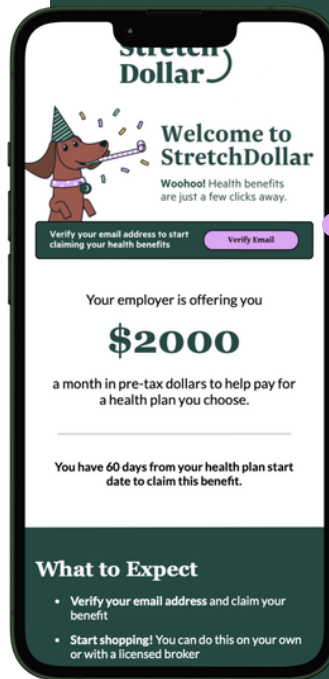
Stretch Dollar

Welcome to StretchDollar

Woohoo! Health benefits are just a few clicks away.

Verify your email address to start claiming your health benefits

Verify Email

Your employer is offering you

$2000

a month in pre-tax dollars to help pay for a health plan you choose.

You have 60 days from your health plan start date to claim this benefit.

What to Expect

- Verify your email address and claim your benefit
- Start shopping! You can do this on your own or with a licensed broker